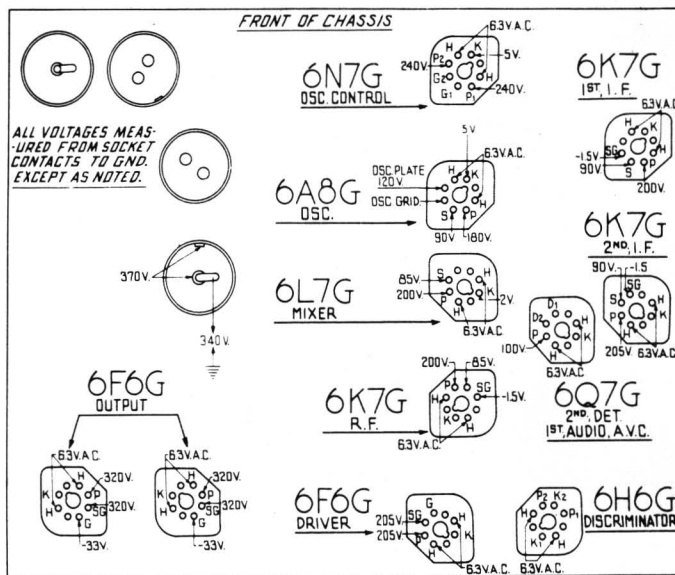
FRONT OF CHASSIS

ALL VOLTAGES MEAS-URED FROM SOCKET CONTACTS TO GND. EXCEPT AS NOTED.

370V.
340V.

6N7G
OSC. CONTROL
240V.
6.3V.A.C.
5V.
240V.
H P2 K G2 H G1 P1

6K7G
1ST. I.F.
6.3V.A.C.
-1.5V.
90V.
200V.
H K SG P S

6A8G
OSC.
5V
6.3V.A.C.
OSC. PLATE 120V.
OSC. GRID
90V
180V.
H K S P H

6K7G
2ND. I.F.
90V.
-1.5
SG
S P K H
205V
6.3V.A.C.

6L7G
MIXER
85V.
200V.
S P H K
2V.
6.3V.A.C.

D1 D2 P K H
100V.
6.3V.A.C.

6Q7G
2ND. DET.
1ST. AUDIO, A.V.C.

6K7G
R.F.
200V.
85V.
P S SG
-1.5V.
H K H
6.3V.A.C.

6F6G
OUTPUT
6.3V.A.C.
320V.
320V.
K H P SG G
-33V.
6.3V.A.C.
320V.
320V.
K H P SG G
-33V.

6F6G
DRIVER
205V.
205V.
SG G P H K H
6.3V.A.C.

P2 K2 P1 H K1 H
6.3V.A.C.
6H6G
DISCRIMINATOR